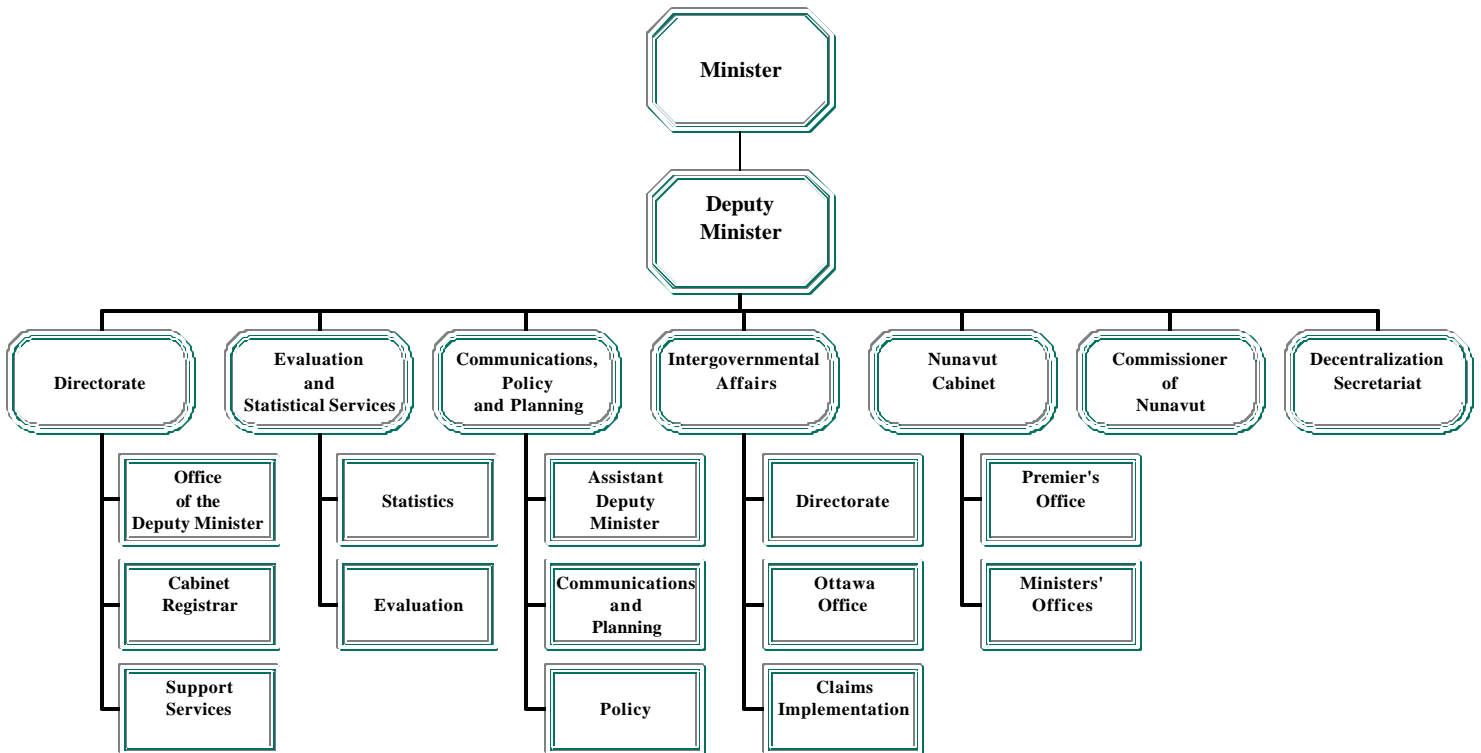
Minister

Deputy Minister

Directorate

Office of the Deputy Minister

Cabinet Registrar

Support Services

Evaluation and Statistical Services

Statistics

Evaluation

Communications, Policy and Planning

Assistant Deputy Minister

Communications and Planning

Policy

Intergovernmental Affairs

Directorate

Ottawa Office

Claims Implementation

Nunavut Cabinet

Premier's Office

Ministers' Offices

Commissioner of Nunavut

Decentralization Secretariat